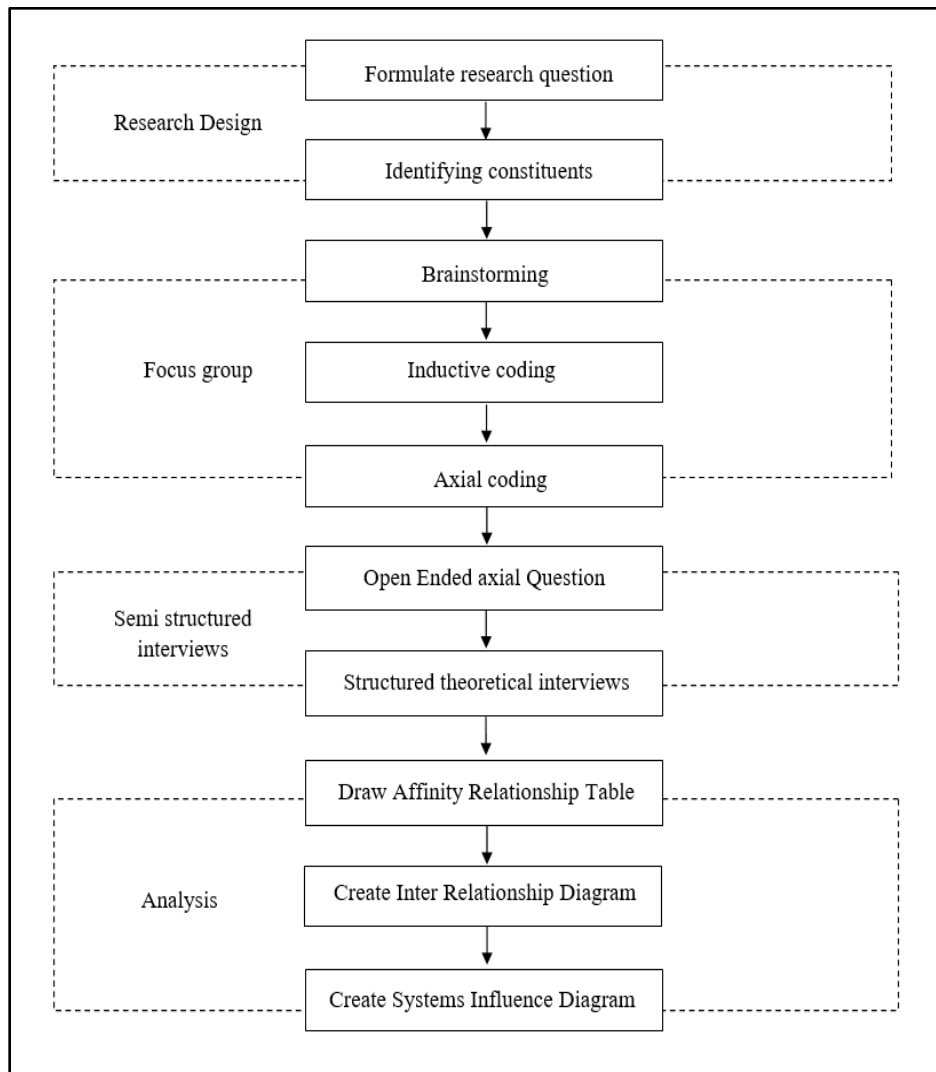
Research Design

Formulate research question

Identifying constituents

Focus group

Brainstorming

Inductive coding

Axial coding

Semi structured interviews

Open Ended axial Question

Structured theoretical interviews

Analysis

Draw Affinity Relationship Table

Create Inter Relationship Diagram

Create Systems Influence Diagram